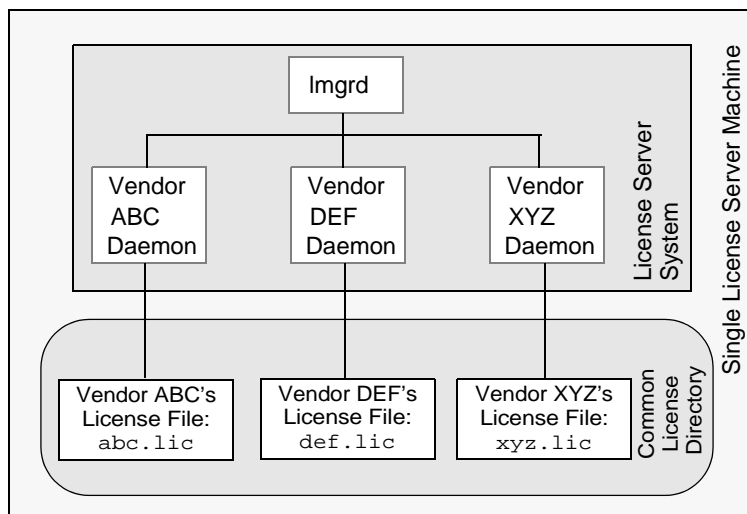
lmgrd

Vendor ABC Daemon

Vendor DEF Daemon

Vendor XYZ Daemon

License Server System

Single License Server Machine

Vendor ABC's License File: abc.lic

Vendor DEF's License File: def.lic

Vendor XYZ's License File: xyz.lic

Common License Directory